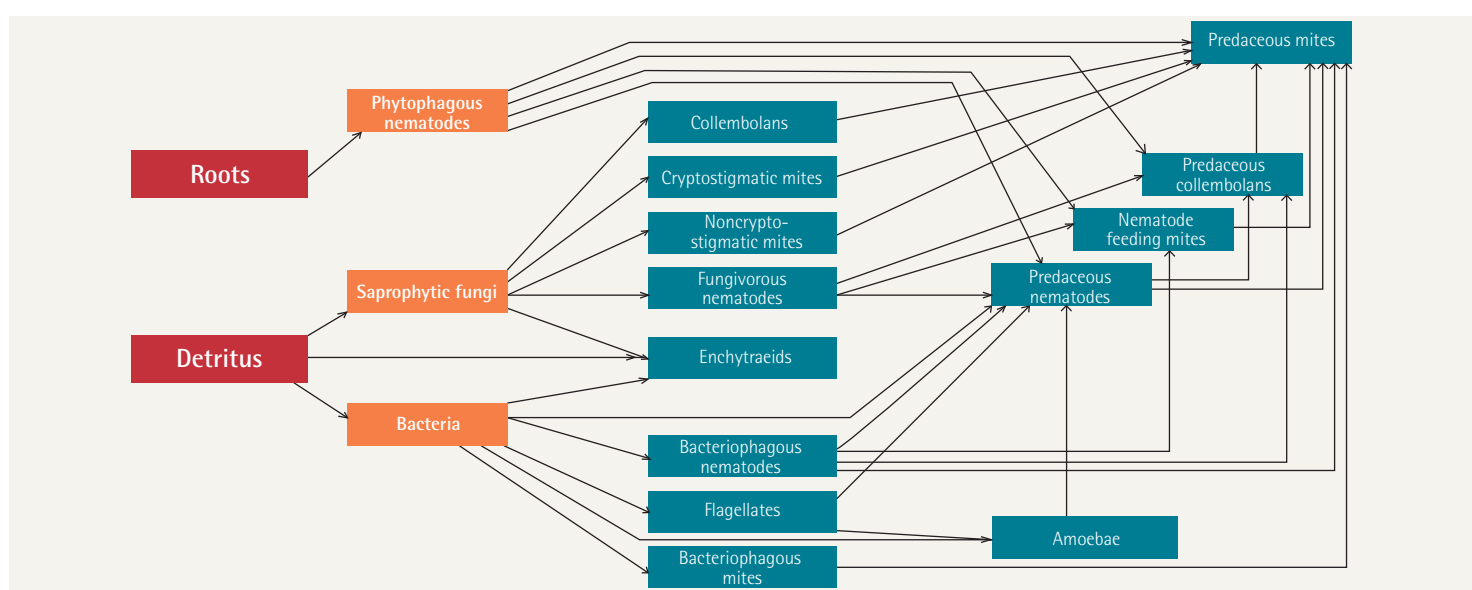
Roots

Detritus

Phytophagous nematodes

Saprophytic fungi

Bacteria

Collembolans

Cryptostigmatic mites

Noncryptostigmatic mites

Fungivorous nematodes

Enchytraeids

Bacteriophagous nematodes

Flagellates

Bacteriophagous mites

Predaceous mites

Predaceous collembolans

Nematode feeding mites

Predaceous nematodes

Amoebae